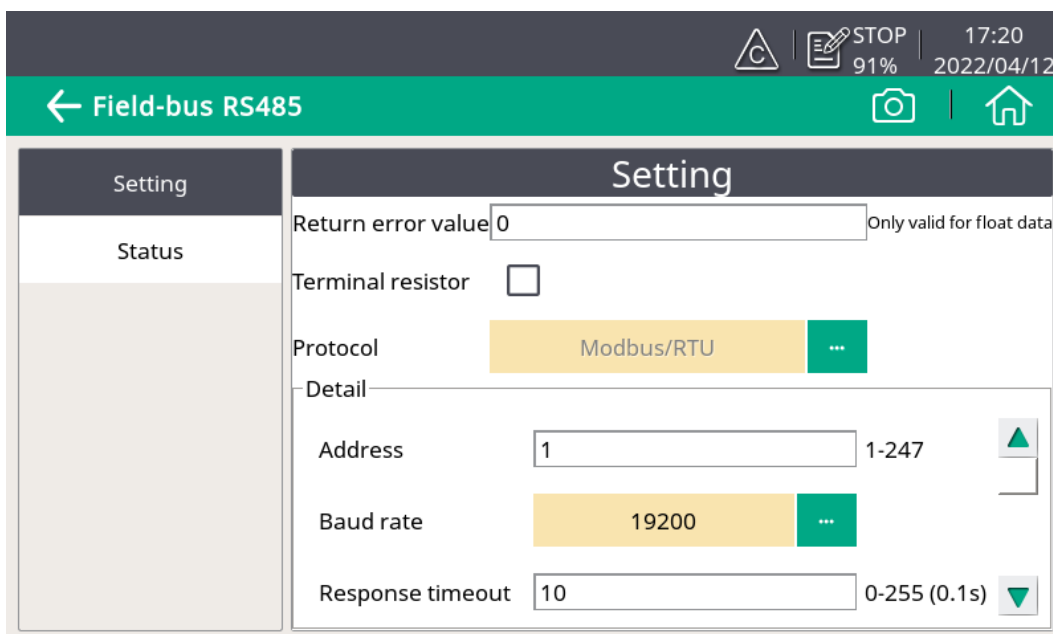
C STOP 91% 17:20 2022/04/12

← Field-bus RS485

Setting

Status

Setting

Return error value 0 Only valid for float data

Terminal resistor

Protocol Modbus/RTU ...

Detail

Address 1 1-247

Baud rate 19200 ...

Response timeout 10 0-255 (0.1s)